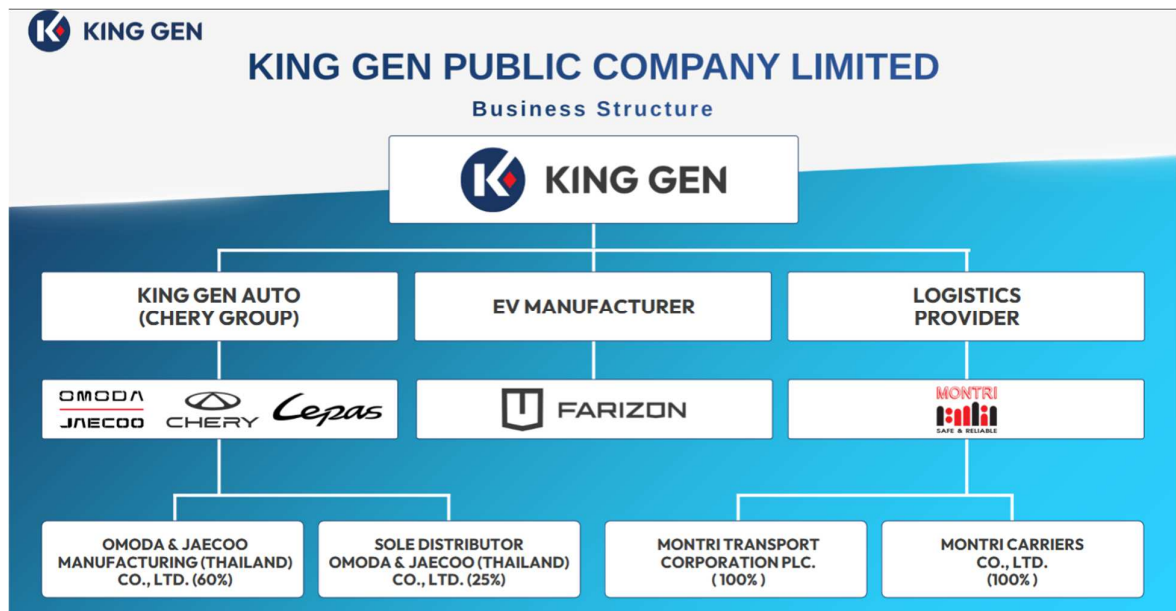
KING GEN

KING GEN PUBLIC COMPANY LIMITED

Business Structure

KING GEN

KING GEN AUTO (CHERY GROUP)

EV MANUFACTURER

LOGISTICS PROVIDER

OMODA JAECOO CHERY Cepas

FARIZON

MONTRI SAFE & RELIABLE

OMODA & JAECOO MANUFACTURING (THAILAND) CO., LTD. (60%)

SOLE DISTRIBUTOR OMODA & JAECOO (THAILAND) CO., LTD. (25%)

MONTRI TRANSPORT CORPORATION PLC. (100%)

MONTRI CARRIERS CO., LTD. (100%)